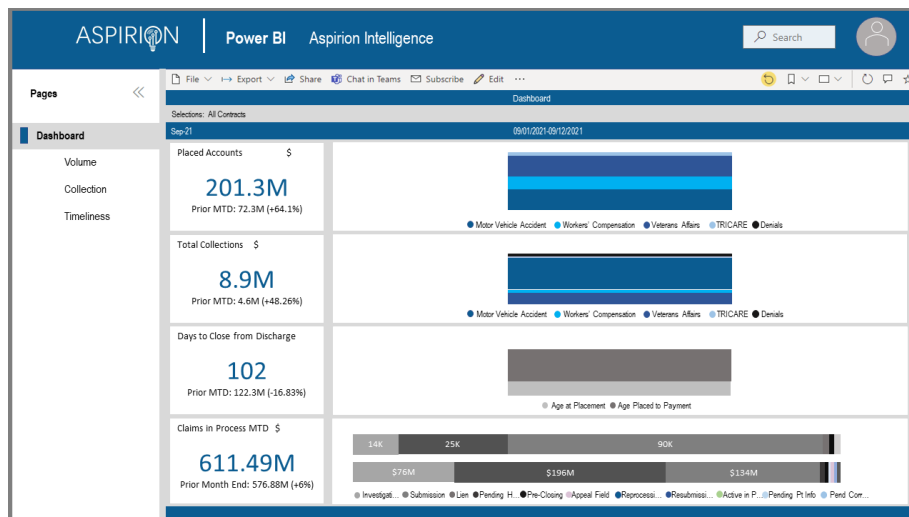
ASPIRION | Power BI Aspirion Intelligence

Search

Pages

Dashboard

Volume

Collection

Timeliness

File Export Share Chat in Teams Subscribe Edit ...

Dashboard

Selections: All Contracts

Sep-21

09/01/2021-09/12/2021

Placed Accounts $

201.3M

Prior MTD: 72.3M (+64.1%)

Motor Vehicle Accident Workers' Compensation Veterans Affairs TRICARE Denials

Total Collections $

8.9M

Prior MTD: 4.6M (+48.26%)

Motor Vehicle Accident Workers' Compensation Veterans Affairs TRICARE Denials

Days to Close from Discharge

102

Prior MTD: 122.3M (-16.83%)

Age at Placement Age Placed to Payment

Claims in Process MTD $

611.49M

Prior Month End: 576.88M (+6%)

14K 25K 90K

$76M $196M $134M

Investigati... Submission Lien Pending H... Pre-Closing Appeal Field Reprocessi... Resubmissi... Active in P... Pending Pt Info Pend Corr...